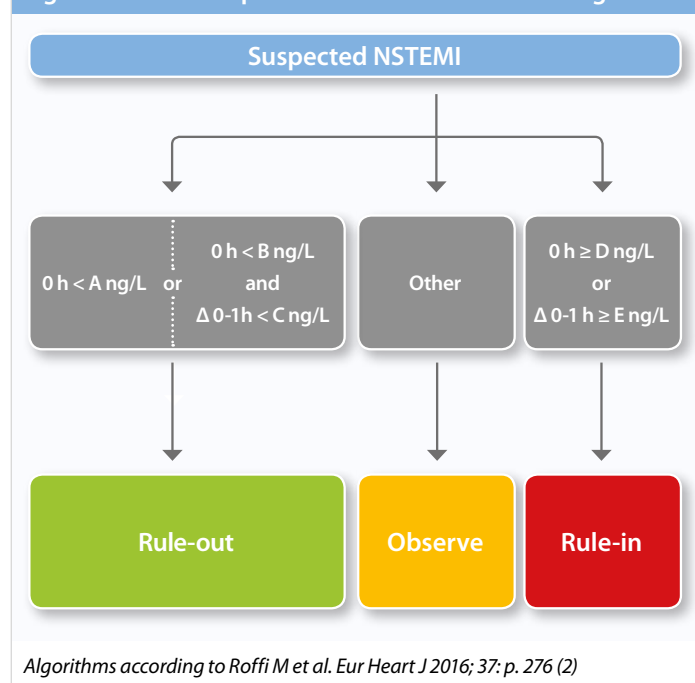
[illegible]

Suspected NSTEMI

0 h < A ng/L or

0 h < B ng/L and Δ 0-1h < C ng/L

Other

0 h ≥ D ng/L or Δ 0-1 h ≥ E ng/L

Rule-out

Observe

Rule-in

Algorithms according to Roffi M et al. Eur Heart J 2016; 37: p. 276 (2)